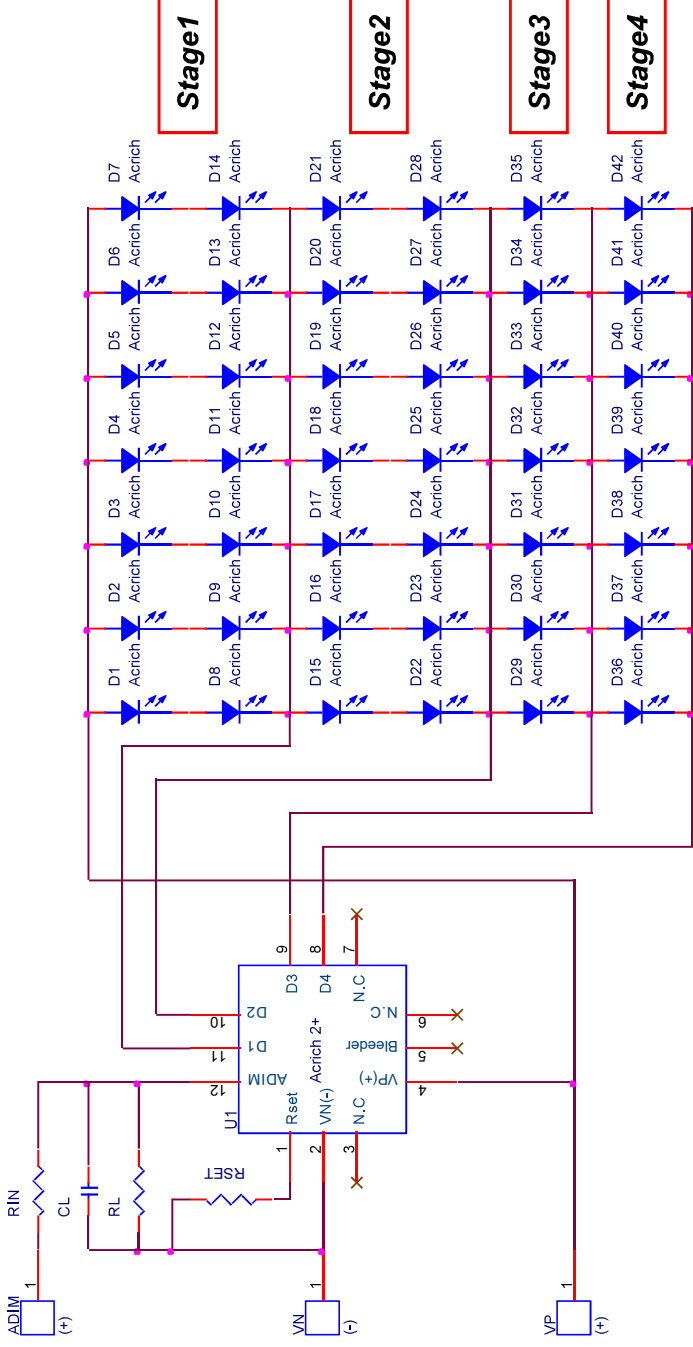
Stage1

Stage2

Stage3

Stage4

D7 Acrich
D6 Acrich
D5 Acrich
D4 Acrich
D3 Acrich
D2 Acrich
D1 Acrich

D14 Acrich
D13 Acrich
D12 Acrich
D11 Acrich
D10 Acrich
D9 Acrich
D8 Acrich

D21 Acrich
D20 Acrich
D19 Acrich
D18 Acrich
D17 Acrich
D16 Acrich
D15 Acrich

D28 Acrich
D27 Acrich
D26 Acrich
D25 Acrich
D24 Acrich
D23 Acrich
D22 Acrich

D35 Acrich
D34 Acrich
D33 Acrich
D32 Acrich
D31 Acrich
D30 Acrich
D29 Acrich

D42 Acrich
D41 Acrich
D40 Acrich
D39 Acrich
D38 Acrich
D37 Acrich
D36 Acrich

9 D3
8 D4
7 N.C
10 D2
11 D1
12 ADIM
6 N.C
5 Bleeder
4 VP(+)
Acrich 2+
U1
Rset
VN(-)
N.C
1
2
3

RSET
RIN
CL
RL

ADIM (+) 1
VN (-) 1
VP (+) 1